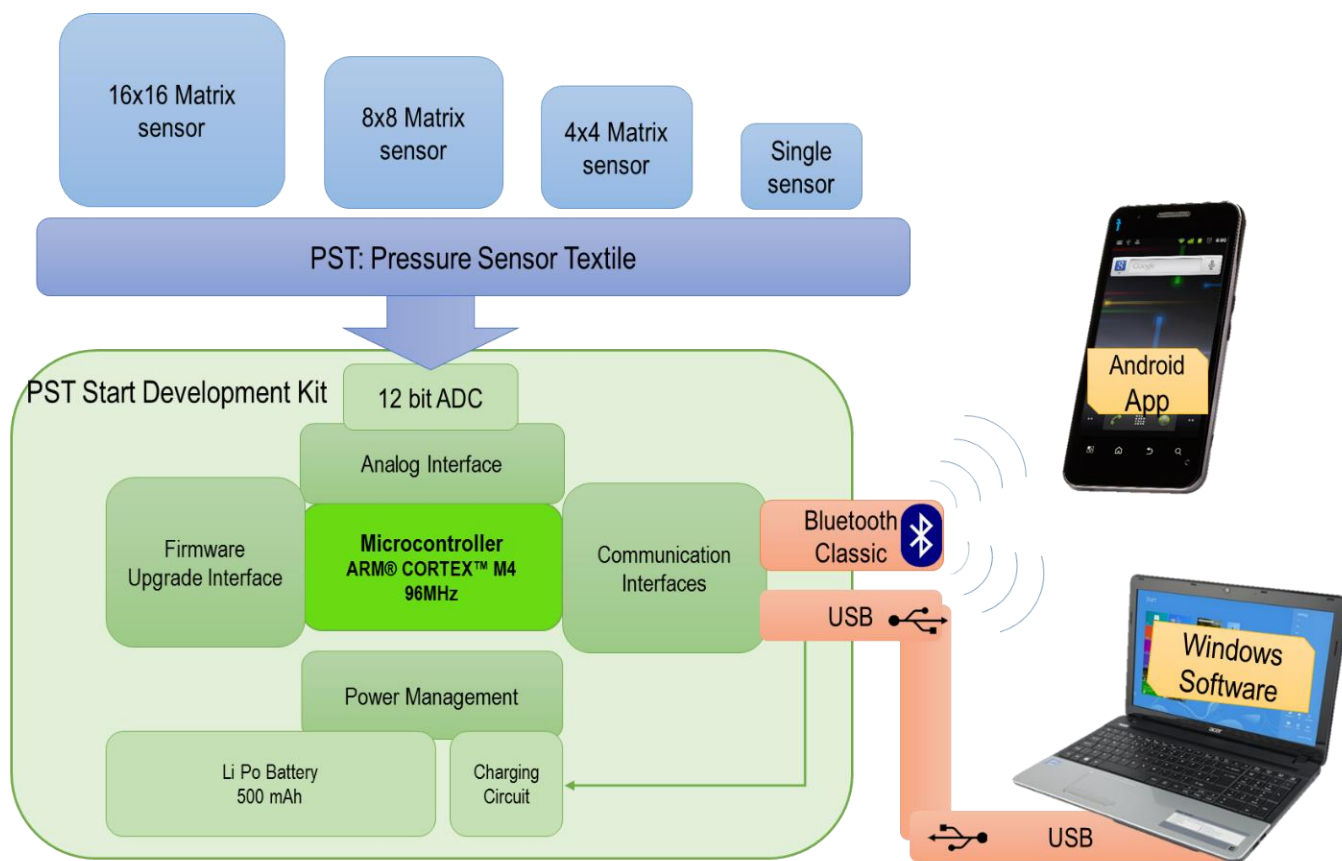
16x16 Matrix sensor

8x8 Matrix sensor

4x4 Matrix sensor

Single sensor

PST: Pressure Sensor Textile

PST Start Development Kit

12 bit ADC

Analog Interface

Firmware Upgrade Interface

Microcontroller
ARM® CORTEX™ M4
96MHz

Communication Interfaces

Bluetooth Classic

USB

Power Management

Li Po Battery
500 mAh

Charging Circuit

Android App

Windows Software

USB